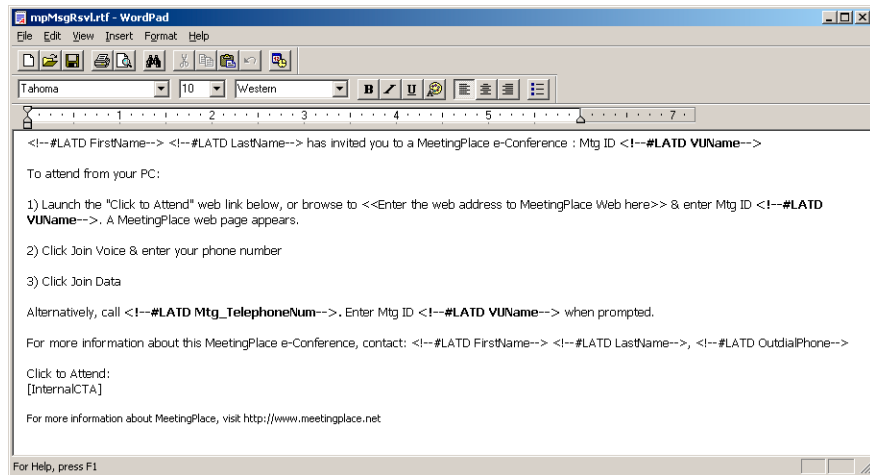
mpMsgRsvl.rtf - WordPad

File Edit View Insert Format Help

Tahoma 10 Western

1 2 3 4 5 6 7

<!--#LATD FirstName--> <!--#LATD LastName--> has invited you to a MeetingPlace e-Conference : Mtg ID <!--#LATD VUName-->

To attend from your PC:

1) Launch the "Click to Attend" web link below, or browse to <<Enter the web address to MeetingPlace Web here>> & enter Mtg ID <!--#LATD VUName-->. A MeetingPlace web page appears.

2) Click Join Voice & enter your phone number

3) Click Join Data

Alternatively, call <!--#LATD Mtg_TelephoneNum-->. Enter Mtg ID <!--#LATD VUName--> when prompted.

For more information about this MeetingPlace e-Conference, contact: <!--#LATD FirstName--> <!--#LATD LastName-->, <!--#LATD OutdialPhone-->

Click to Attend:
[InternalCTA]

For more information about MeetingPlace, visit http://www.meetingplace.net

For Help, press F1